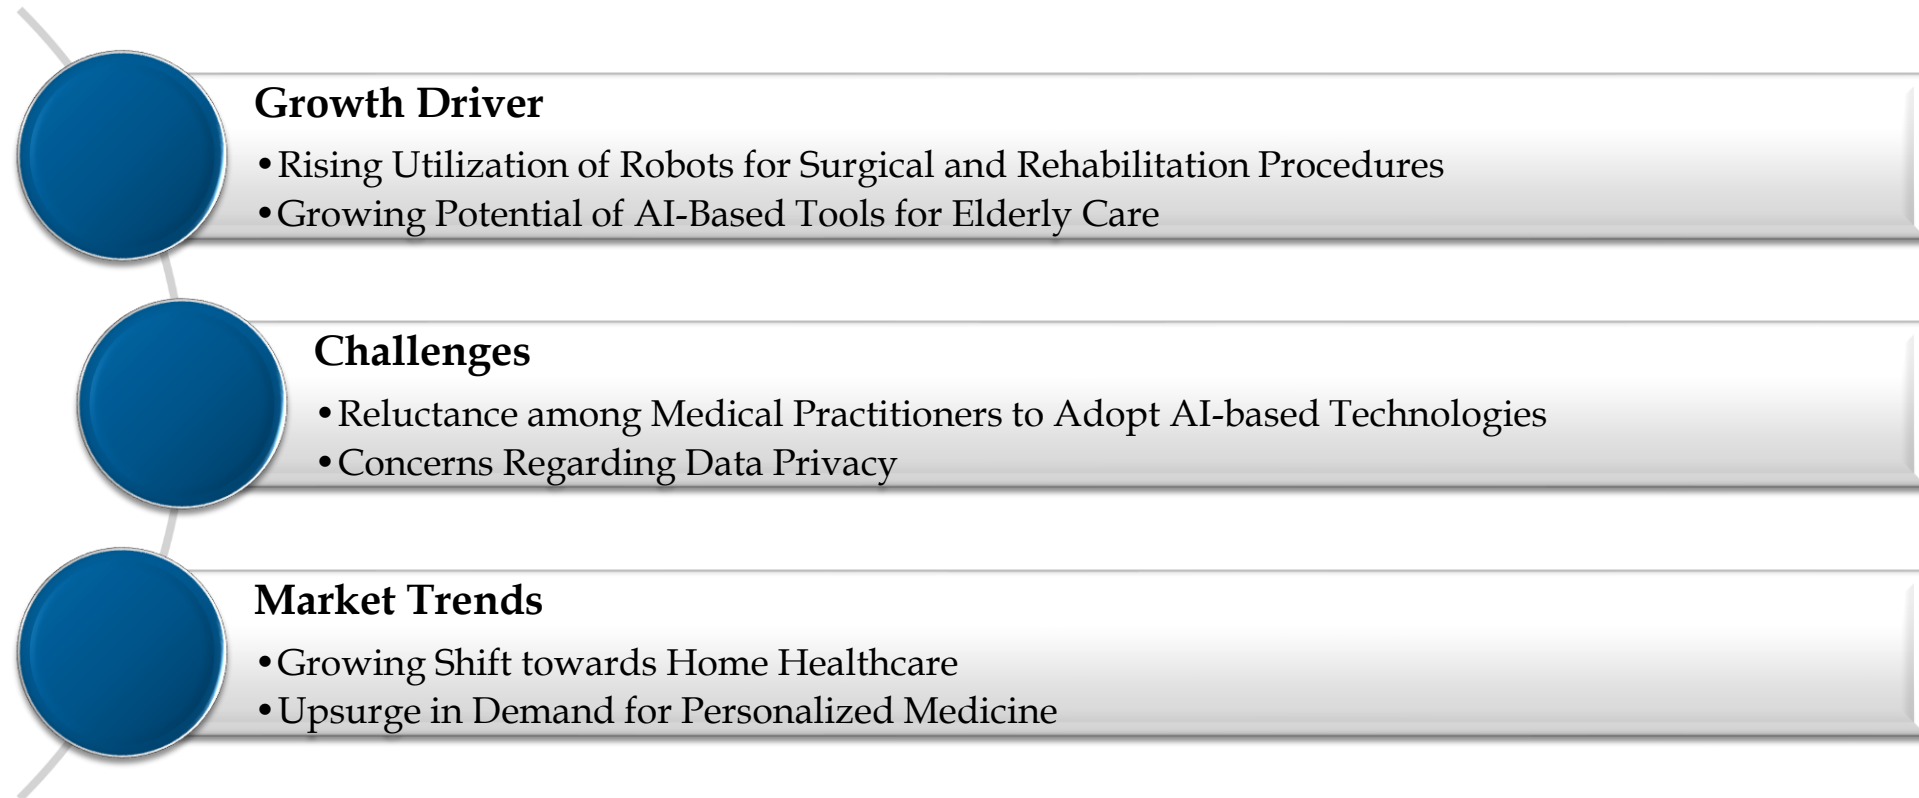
Growth Driver

•Rising Utilization of Robots for Surgical and Rehabilitation Procedures
•Growing Potential of AI-Based Tools for Elderly Care

Challenges

•Reluctance among Medical Practitioners to Adopt AI-based Technologies
•Concerns Regarding Data Privacy

Market Trends

•Growing Shift towards Home Healthcare
•Upsurge in Demand for Personalized Medicine